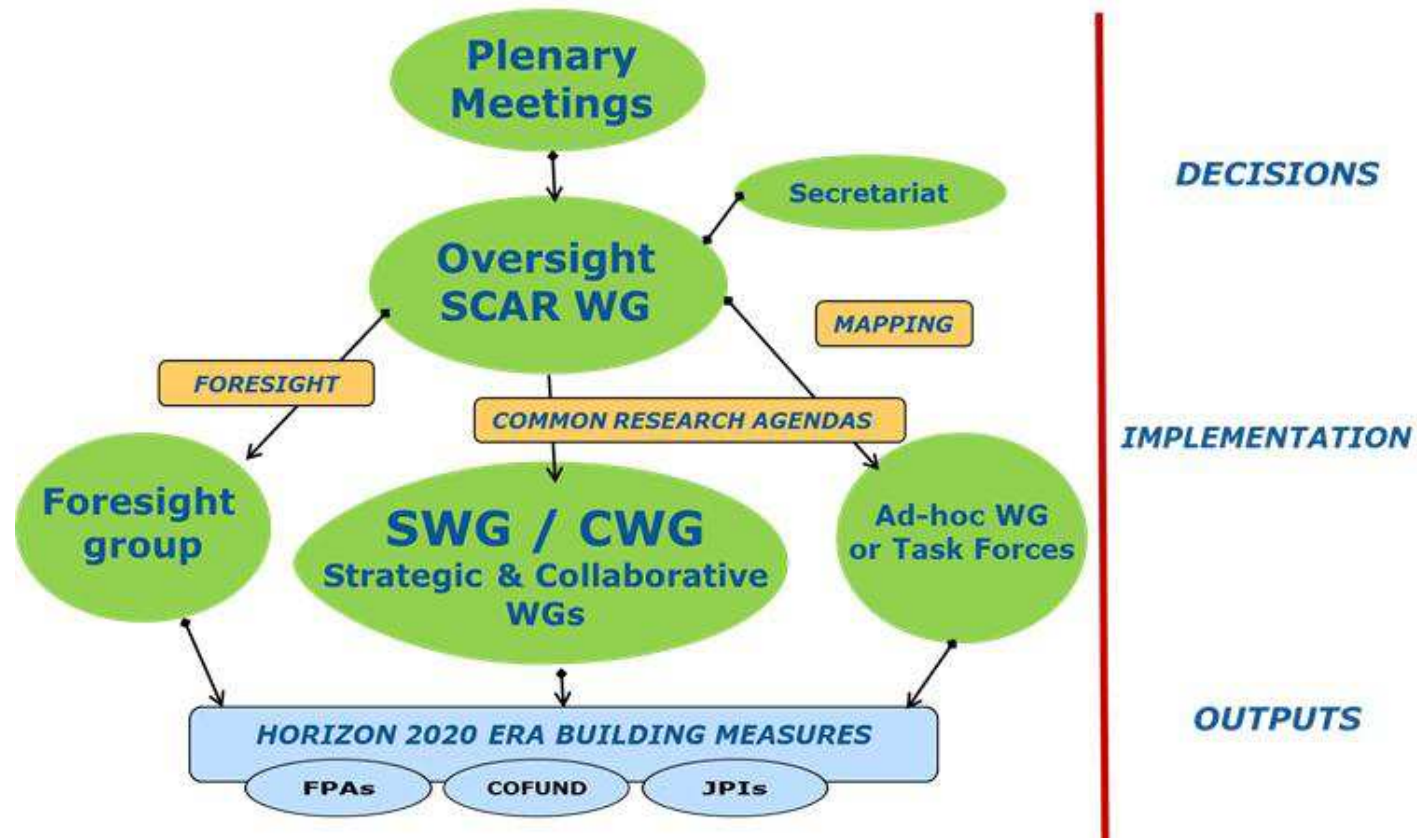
Plenary Meetings

Secretariat

Oversight SCAR WG

MAPPING

FORESIGHT

COMMON RESEARCH AGENDAS

Foresight group

SWG / CWG
Strategic & Collaborative WGs

Ad-hoc WG or Task Forces

HORIZON 2020 ERA BUILDING MEASURES

FPAs

COFUND

JPIs

DECISIONS

IMPLEMENTATION

OUTPUTS